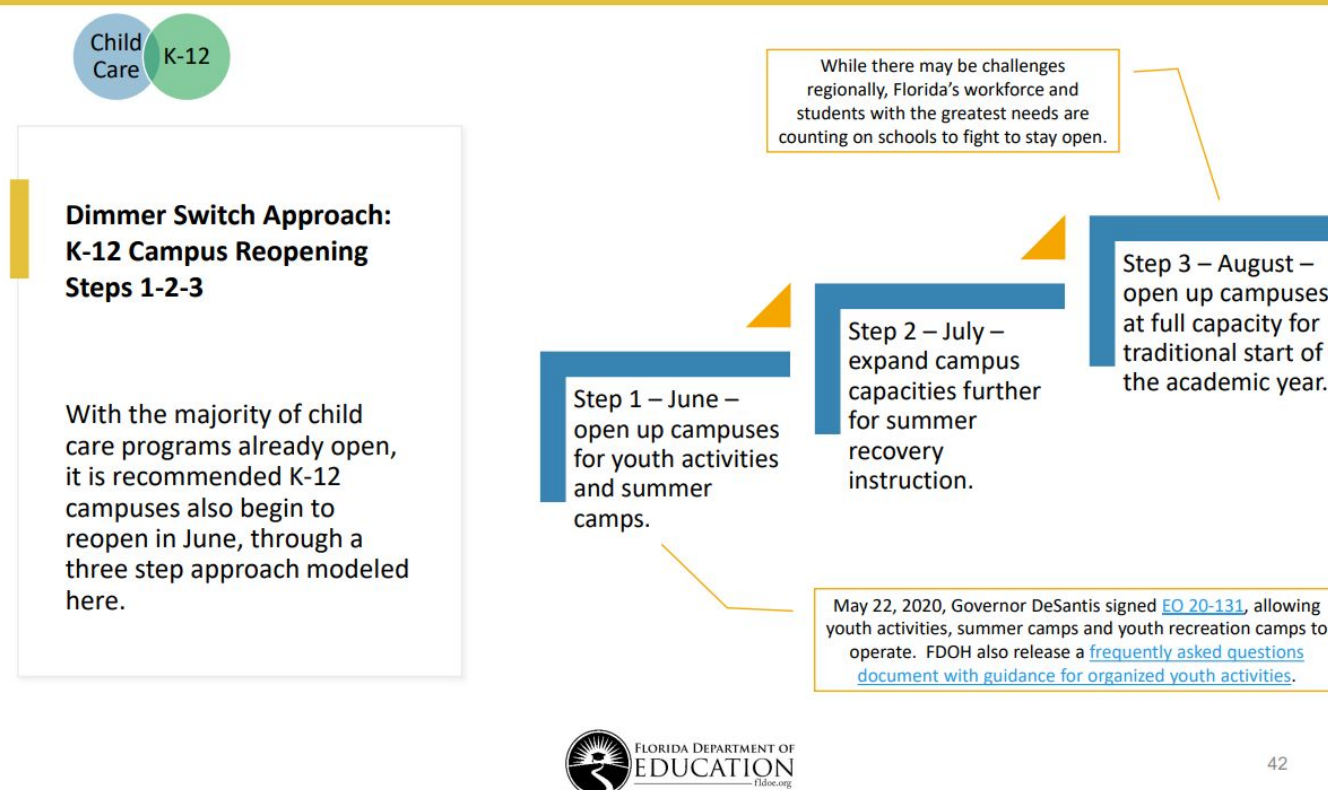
Child Care

K-12

Dimmer Switch Approach: K-12 Campus Reopening Steps 1-2-3

With the majority of child care programs already open, it is recommended K-12 campuses also begin to reopen in June, through a three step approach modeled here.

While there may be challenges regionally, Florida's workforce and students with the greatest needs are counting on schools to fight to stay open.

Step 1 – June – open up campuses for youth activities and summer camps.

Step 2 – July – expand campus capacities further for summer recovery instruction.

Step 3 – August – open up campuses at full capacity for traditional start of the academic year.

May 22, 2020, Governor DeSantis signed EO 20-131, allowing youth activities, summer camps and youth recreation camps to operate. FDOH also release a frequently asked questions document with guidance for organized youth activities.

FLORIDA DEPARTMENT OF EDUCATION fldoe.org

42